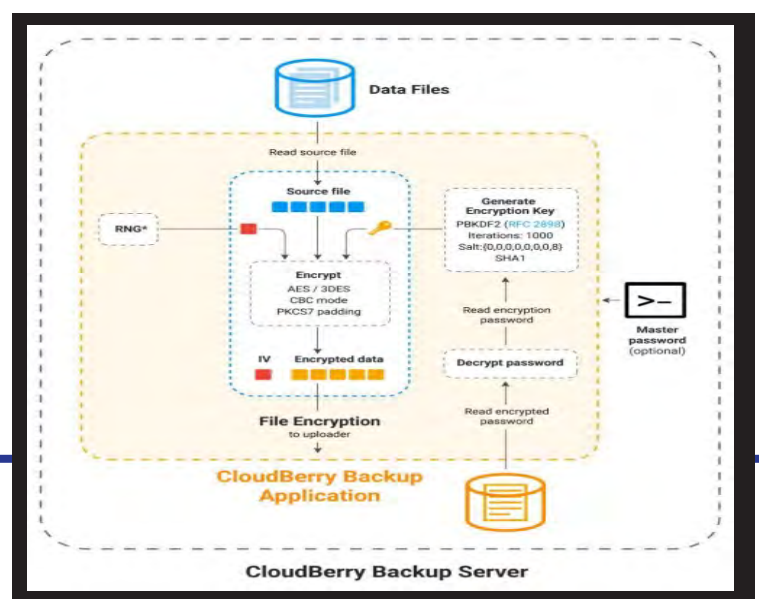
Data Files

Read source file

Source file

RNG*

Encrypt
AES / 3DES
CBC mode
PKCS7 padding

IV

Encrypted data

File Encryption
to uploader

Generate Encryption Key
PBKDF2 (RFC 2898)
Iterations: 1000
Salt:{0,0,0,0,0,0,0,8}
SHA1

Read encryption password

Decrypt password

Read encrypted password

>_

Master password (optional)

CloudBerry Backup Application

CloudBerry Backup Server